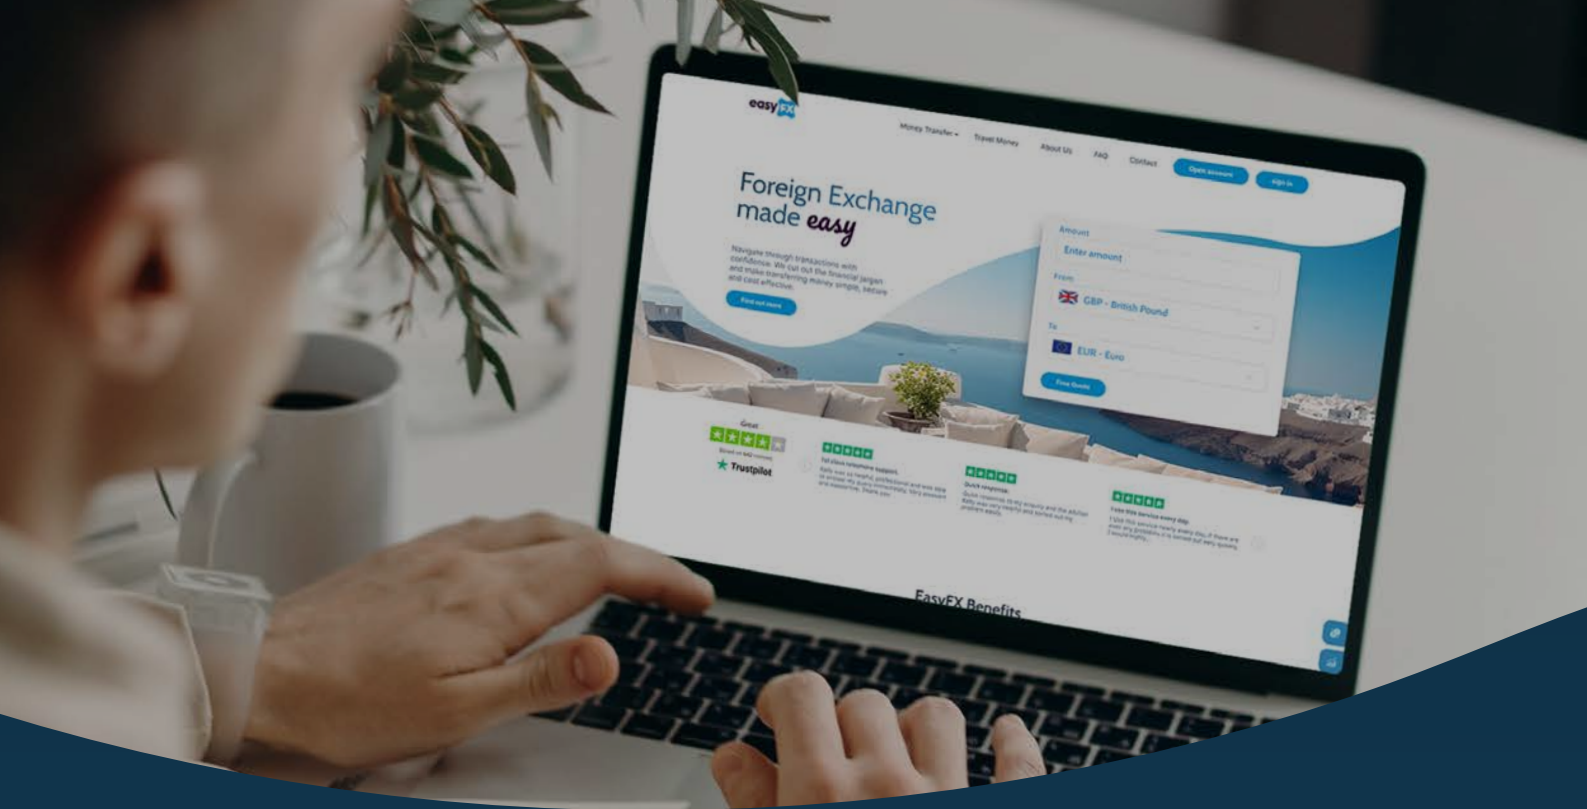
easy FX

Money Transfer Travel Money About Us FAQ Contact Open account Sign in

Foreign Exchange made easy

Navigate through transactions with confidence. We cut out the financial jargon and make transferring money simple, secure and cost effective.

Find out more

Amount
Enter amount
From
GBP - British Pound
To
EUR - Euro
Free Quote

Great
Based on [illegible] reviews
Trustpilot

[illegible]

Quick response
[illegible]

I use this service every day
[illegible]

EasyFX Benefits